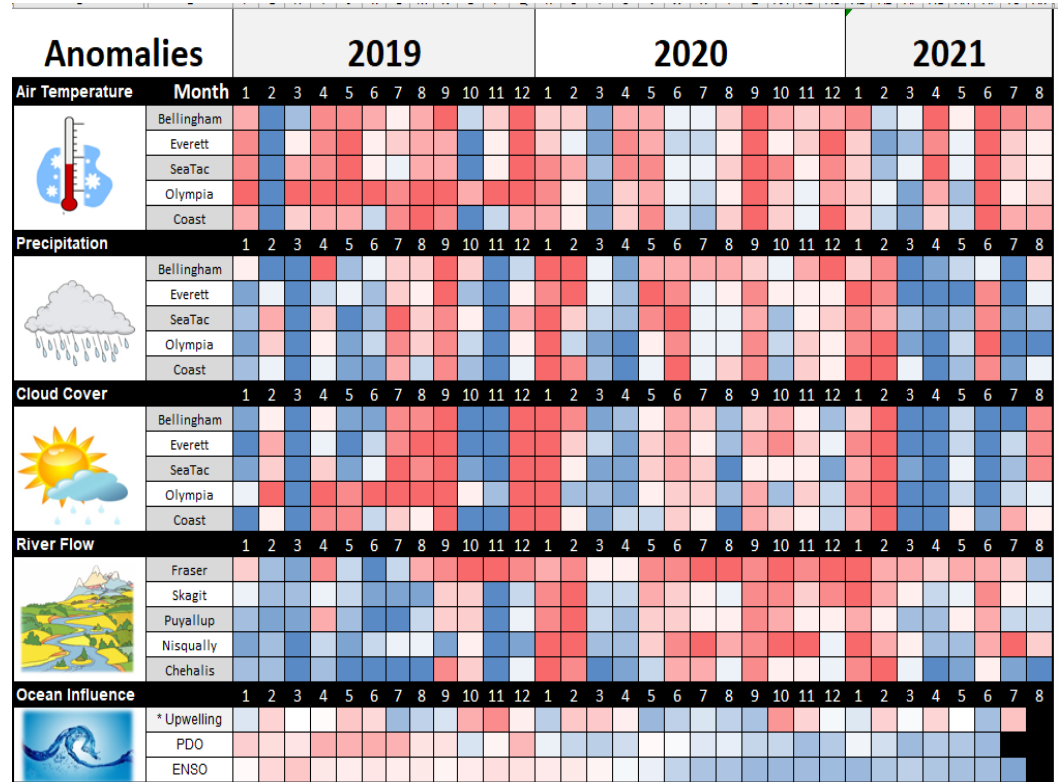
| Anomalies | | 2019 | | | | | | | | | | | | 2020 | | | | | | | | | | | | 2021 | | | | | | | |
|---|---|---|---|---|---|---|---|---|---|---|---|---|---|---|---|---|---|---|---|---|---|---|---|---|---|---|---|---|---|---|---|---|---|
| Air Temperature | Month | 1 | 2 | 3 | 4 | 5 | 6 | 7 | 8 | 9 | 10 | 11 | 12 | 1 | 2 | 3 | 4 | 5 | 6 | 7 | 8 | 9 | 10 | 11 | 12 | 1 | 2 | 3 | 4 | 5 | 6 | 7 | 8 |
| | Bellingham | | | | | | | | | | | | | | | | | | | | | | | | | | | | | | | | |
| | Everett | | | | | | | | | | | | | | | | | | | | | | | | | | | | | | | | |
| | SeaTac | | | | | | | | | | | | | | | | | | | | | | | | | | | | | | | | |
| | Olympia | | | | | | | | | | | | | | | | | | | | | | | | | | | | | | | | |
| | Coast | | | | | | | | | | | | | | | | | | | | | | | | | | | | | | | | |
| Precipitation | | 1 | 2 | 3 | 4 | 5 | 6 | 7 | 8 | 9 | 10 | 11 | 12 | 1 | 2 | 3 | 4 | 5 | 6 | 7 | 8 | 9 | 10 | 11 | 12 | 1 | 2 | 3 | 4 | 5 | 6 | 7 | 8 |
| | Bellingham | | | | | | | | | | | | | | | | | | | | | | | | | | | | | | | | |
| | Everett | | | | | | | | | | | | | | | | | | | | | | | | | | | | | | | | |
| | SeaTac | | | | | | | | | | | | | | | | | | | | | | | | | | | | | | | | |
| | Olympia | | | | | | | | | | | | | | | | | | | | | | | | | | | | | | | | |
| | Coast | | | | | | | | | | | | | | | | | | | | | | | | | | | | | | | | |
| Cloud Cover | | 1 | 2 | 3 | 4 | 5 | 6 | 7 | 8 | 9 | 10 | 11 | 12 | 1 | 2 | 3 | 4 | 5 | 6 | 7 | 8 | 9 | 10 | 11 | 12 | 1 | 2 | 3 | 4 | 5 | 6 | 7 | 8 |
| | Bellingham | | | | | | | | | | | | | | | | | | | | | | | | | | | | | | | | |
| | Everett | | | | | | | | | | | | | | | | | | | | | | | | | | | | | | | | |
| | SeaTac | | | | | | | | | | | | | | | | | | | | | | | | | | | | | | | | |
| | Olympia | | | | | | | | | | | | | | | | | | | | | | | | | | | | | | | | |
| | Coast | | | | | | | | | | | | | | | | | | | | | | | | | | | | | | | | |
| River Flow | | 1 | 2 | 3 | 4 | 5 | 6 | 7 | 8 | 9 | 10 | 11 | 12 | 1 | 2 | 3 | 4 | 5 | 6 | 7 | 8 | 9 | 10 | 11 | 12 | 1 | 2 | 3 | 4 | 5 | 6 | 7 | 8 |
| | Fraser | | | | | | | | | | | | | | | | | | | | | | | | | | | | | | | | |
| | Skagit | | | | | | | | | | | | | | | | | | | | | | | | | | | | | | | | |
| | Puyallup | | | | | | | | | | | | | | | | | | | | | | | | | | | | | | | | |
| | Nisqually | | | | | | | | | | | | | | | | | | | | | | | | | | | | | | | | |
| | Chehalis | | | | | | | | | | | | | | | | | | | | | | | | | | | | | | | | |
| Ocean Influence | | 1 | 2 | 3 | 4 | 5 | 6 | 7 | 8 | 9 | 10 | 11 | 12 | 1 | 2 | 3 | 4 | 5 | 6 | 7 | 8 | 9 | 10 | 11 | 12 | 1 | 2 | 3 | 4 | 5 | 6 | 7 | 8 |
| | * Upwelling | | | | | | | | | | | | | | | | | | | | | | | | | | | | | | | | |
| | PDO | | | | | | | | | | | | | | | | | | | | | | | | | | | | | | | | |
| | ENSO | | | | | | | | | | | | | | | | | | | | | | | | | | | | | | | | |